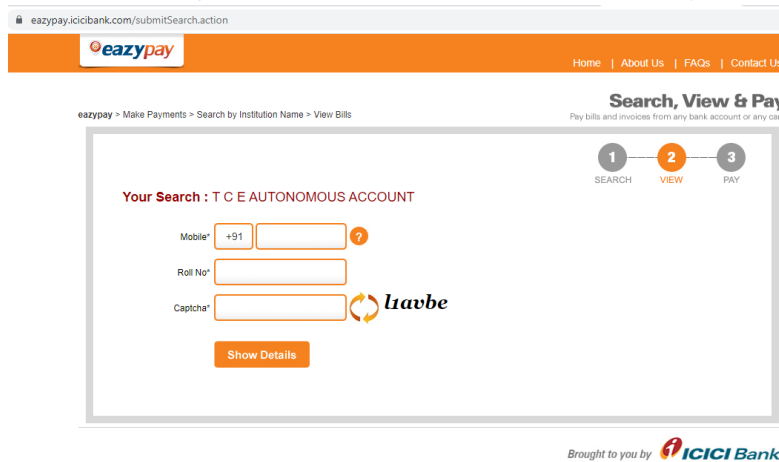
eazypay.icicibank.com/submitSearch.action

eazypay

Home | About Us | FAQs | Contact Us

eazypay > Make Payments > Search by Institution Name > View Bills

Search, View & Pay

Pay bills and invoices from any bank account or any ca

1 SEARCH
2 VIEW
3 PAY

Your Search : T C E AUTONOMOUS ACCOUNT

Mobile* +91 ?

Roll No*

Captcha* l1avbe

Show Details

Brought to you by ICICI Bank